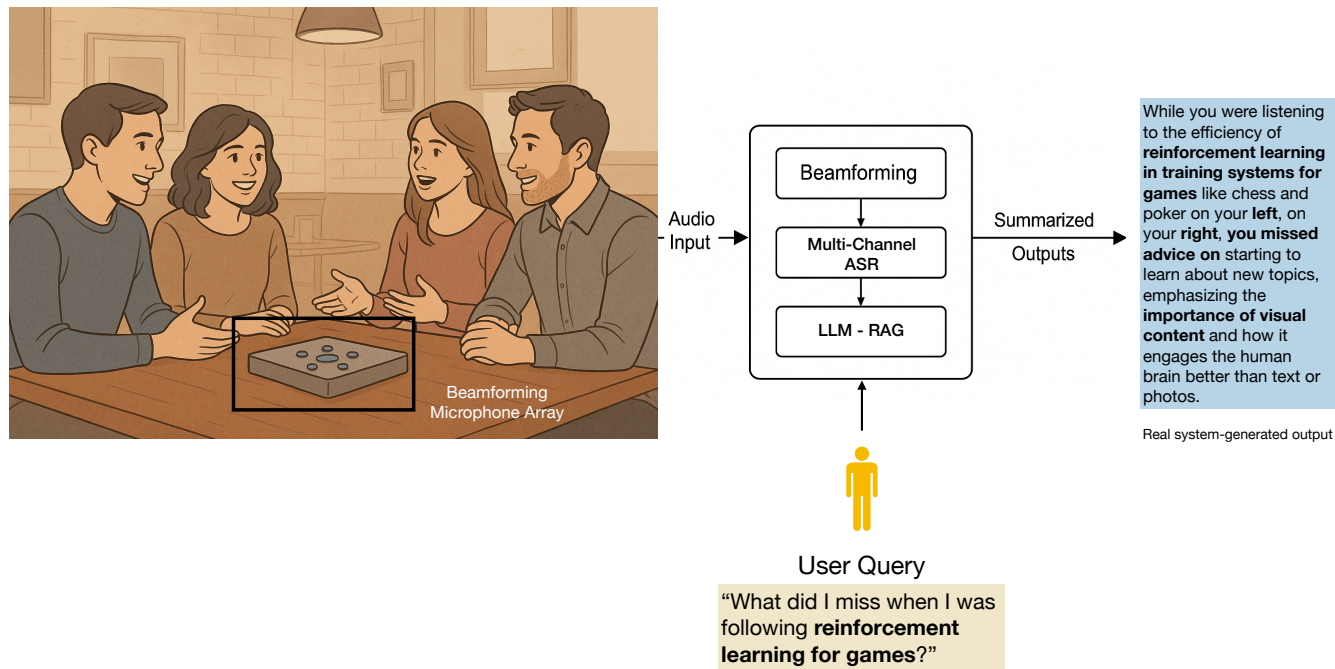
Beamforming Microphone Array

Audio Input

Beamforming

Multi-Channel ASR

LLM - RAG

Summarized Outputs

While you were listening to the efficiency of **reinforcement learning in training systems for games** like chess and poker on your **left**, on your **right**, **you missed advice on** starting to learn about new topics, emphasizing the **importance of visual content** and how it engages the human brain better than text or photos.

Real system-generated output

User Query

"What did I miss when I was following **reinforcement learning for games**?"